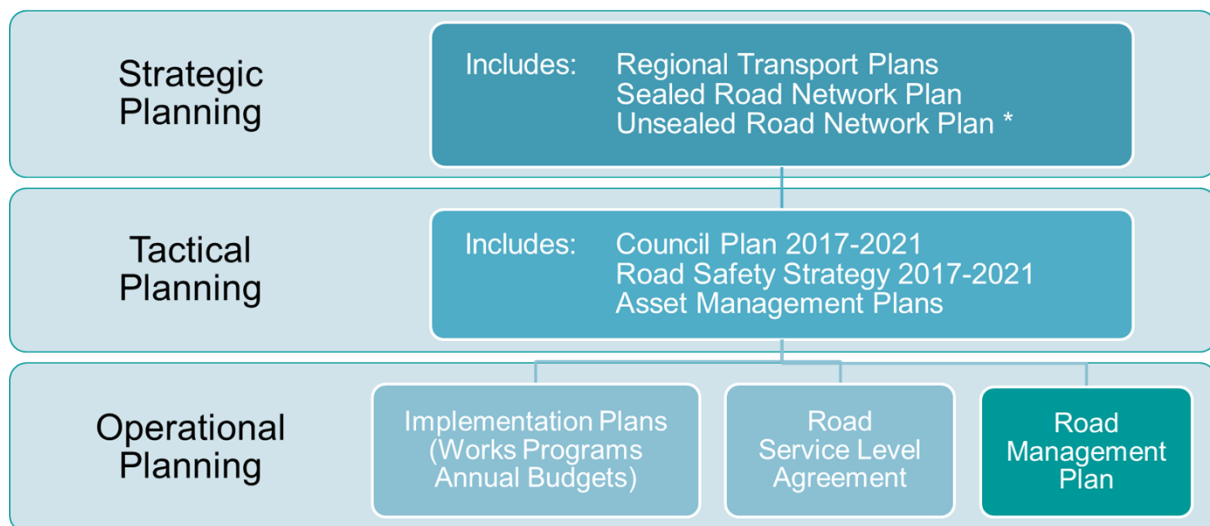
Strategic Planning

Includes: Regional Transport Plans
Sealed Road Network Plan
Unsealed Road Network Plan *

Tactical Planning

Includes: Council Plan 2017-2021
Road Safety Strategy 2017-2021
Asset Management Plans

Operational Planning

Implementation Plans (Works Programs Annual Budgets)

Road Service Level Agreement

Road Management Plan